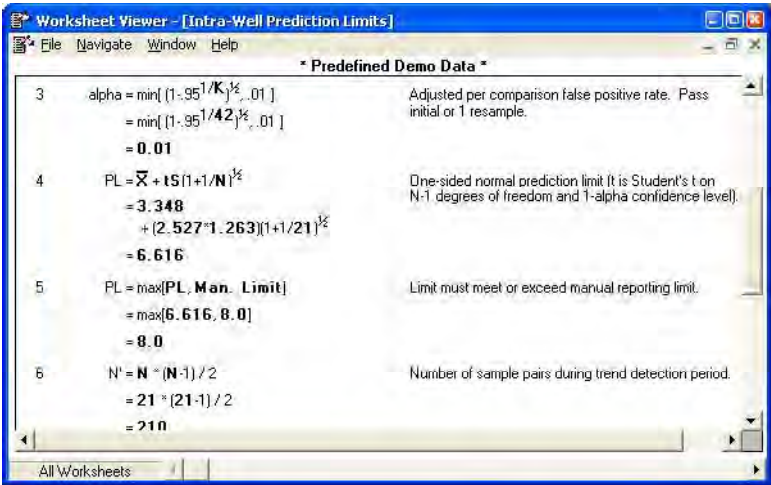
Worksheet Viewer - [Intra-Well Prediction Limits]

File Navigate Window Help

* Predefined Demo Data *

3 alpha = min[ $(1-.95^{1/\mathbf{K}})^{\frac{1}{2}}$, .01 ]
= min[ $(1-.95^{1/\mathbf{42}})^{\frac{1}{2}}$, .01 ]
= **0.01**

Adjusted per comparison false positive rate. Pass initial or 1 resample.

4 PL = $\overline{\mathbf{X}}$ + **tS**$(1+1/\mathbf{N})^{\frac{1}{2}}$
= **3.348**
+ $(\mathbf{2.527}*\mathbf{1.263})(1+1/\mathbf{21})^{\frac{1}{2}}$
= **6.616**

One-sided normal prediction limit (t is Student's t on N-1 degrees of freedom and 1-alpha confidence level).

5 PL = max[**PL**, **Man. Limit**]
= max[**6.616**, **8.0**]
= **8.0**

Limit must meet or exceed manual reporting limit.

6 N' = **N** * (**N**-1) / 2
= **21** * (**21**-1) / 2
= **210**

Number of sample pairs during trend detection period.

All Worksheets